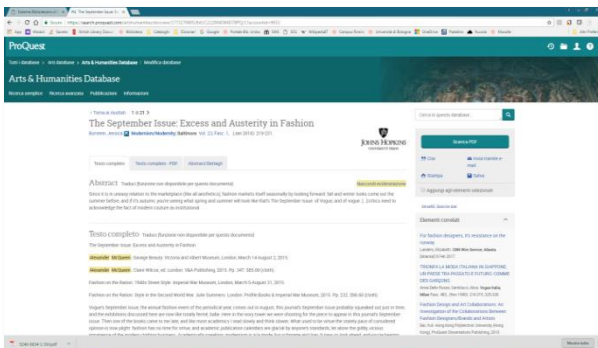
ProQuest

Arts & Humanities Database

Ricerca semplice   Ricerca avanzata   Pubblicazioni   Informazioni

‹ Torna ai risultati   1 di 21 ›

The September Issue: Excess and Austerity in Fashion

Testo completo   Testo completo - PDF   Abstract/Dettagli

Abstract

Since it is in uneasy relation to the marketplace (the art aesthetics), fashion markets itself seasonally by looking forward: fall and winter looks come out the summer before, and if it's autumn, you're seeing what spring and summer will look like.That's The September issue' of Vogue, and of vogue. [...]

Testo completo

The September Issue: Excess and Austerity in Fashion

Alexander McQueen: Savage Beauty. Victoria and Albert Museum, London, March 14-August 2, 2015.

Alexander McQueen. Claire Wilcox, ed. London: V&A Publishing, 2015.

Fashion on the Ration: 1940s Street Style. Imperial War Museum, London, March 5-August 31, 2015.

Fashion on the Ration: Style in the Second World War. Julie Summers. London: Profile Books & Imperial War Museum, 2015.

Scarica PDF

Cita   Stampa

Elementi correlati

For fashion designers, it's resolution on the runway

Fashion Designs and Art Collaborations: An Investigation of the Collaborations Between Fashion Designers/Brands and Artists